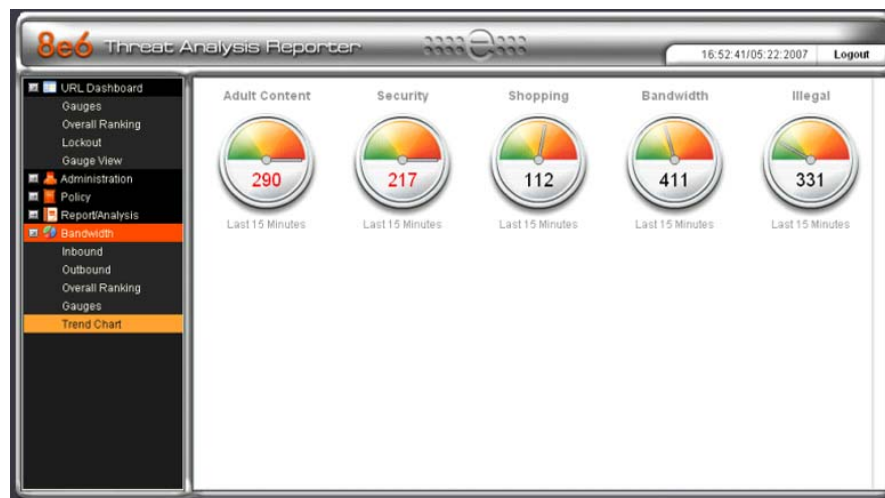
8e6 Threat Analysis Reporter

16:52:41/05:22:2007 Logout

URL Dashboard
Gauges
Overall Ranking
Lockout
Gauge View
Administration
Policy
Report/Analysis
Bandwidth
Inbound
Outbound
Overall Ranking
Gauges
Trend Chart

Adult Content
290
Last 15 Minutes

Security
217
Last 15 Minutes

Shopping
112
Last 15 Minutes

Bandwidth
411
Last 15 Minutes

Illegal
331
Last 15 Minutes